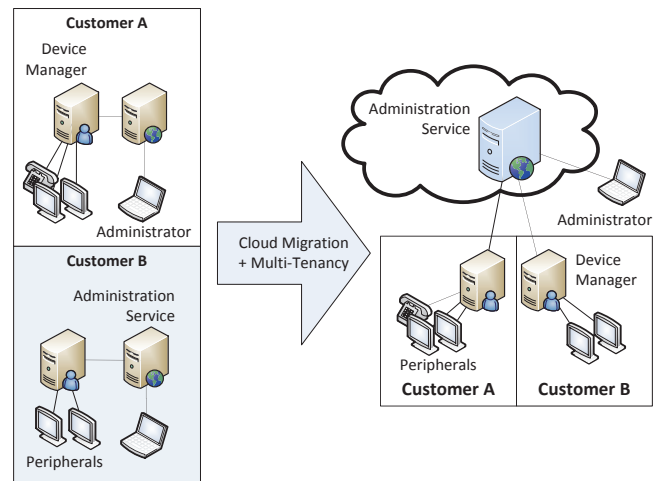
Customer A

Device Manager

Administrator

Customer B

Administration Service

Peripherals

Cloud Migration + Multi-Tenancy

Administration Service

Administrator

Device Manager

Peripherals

Customer A

Customer B